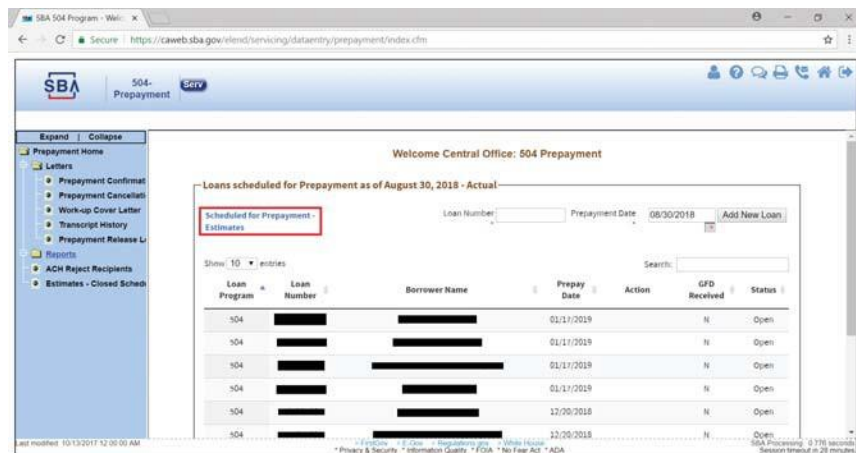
SBA 504 Program - Welc ×

Secure | https://caweb.sba.gov/elend/servicing/dataentry/prepayment/index.cfm

SBA 504- Prepayment Serv

Expand | Collapse
Prepayment Home
Letters
Prepayment Confirmat
Prepayment Cancellati
Work-up Cover Letter
Transcript History
Prepayment Release L
Reports
ACH Reject Recipients
Estimates - Closed Sched

Welcome Central Office: 504 Prepayment

Loans scheduled for Prepayment as of August 30, 2018 - Actual

Scheduled for Prepayment - Estimates

Loan Number

Prepayment Date 08/30/2018

Add New Loan

Show 10 entries

Search:

| Loan Program | Loan Number | Borrower Name | Prepay Date | Action | GFD Received | Status |
|---|---|---|---|---|---|---|
| 504 | | | 01/17/2019 | | N | Open |
| 504 | | | 01/17/2019 | | N | Open |
| 504 | | | 01/17/2019 | | N | Open |
| 504 | | | 01/17/2019 | | N | Open |
| 504 | | | 12/20/2018 | | N | Open |
| 504 | | | 12/20/2018 | | N | Open |

Last modified 10/13/2017 12:00:00 AM

FirstGov * E-Gov * Regulations.gov * White House
* Privacy & Security * Information Quality * FOIA * No Fear Act * ADA

SBA Processing 0.776 seconds
Session timeout in 29 minutes